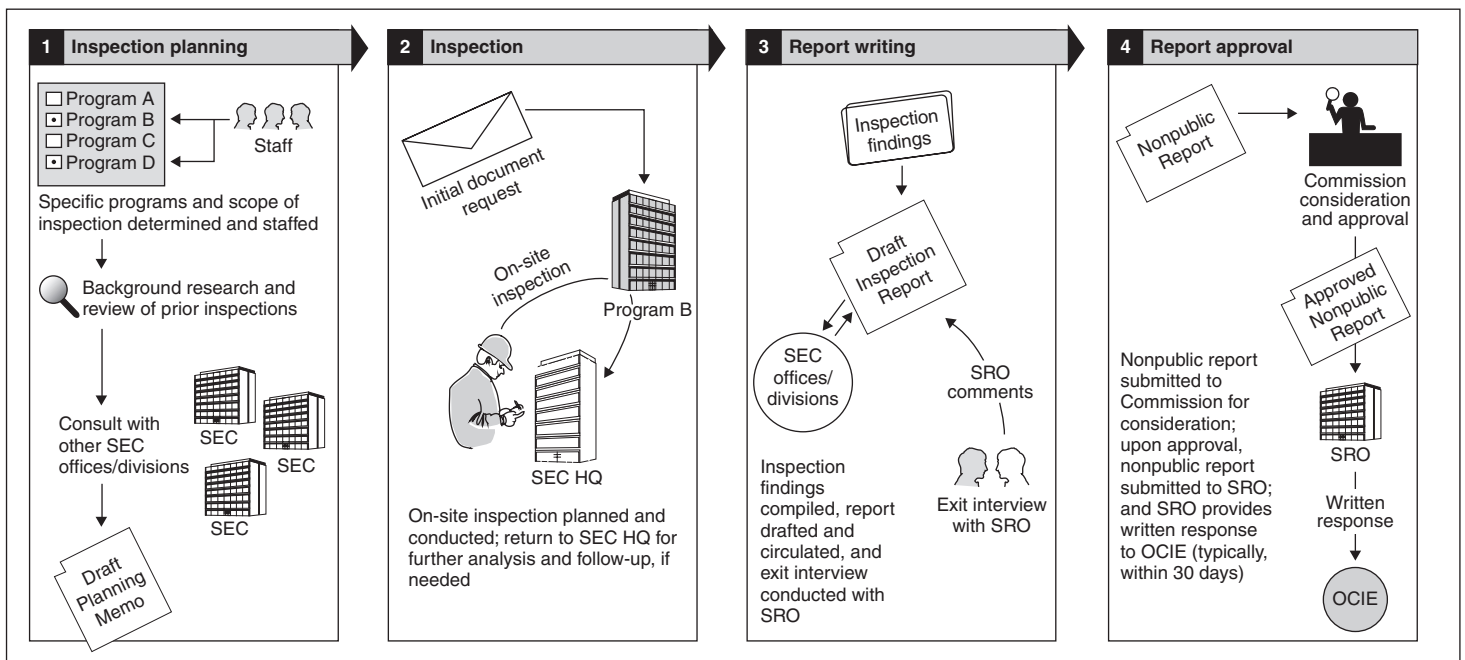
1 Inspection planning

Program A
Program B
Program C
Program D

Staff

Specific programs and scope of inspection determined and staffed

Background research and review of prior inspections

Consult with other SEC offices/divisions

SEC

SEC

SEC

Draft Planning Memo

2 Inspection

Initial document request

On-site inspection

Program B

SEC HQ

On-site inspection planned and conducted; return to SEC HQ for further analysis and follow-up, if needed

3 Report writing

Inspection findings

Draft Inspection Report

SEC offices/ divisions

SRO comments

Exit interview with SRO

Inspection findings compiled, report drafted and circulated, and exit interview conducted with SRO

4 Report approval

Nonpublic Report

Commission consideration and approval

Approved Nonpublic Report

Nonpublic report submitted to Commission for consideration; upon approval, nonpublic report submitted to SRO; and SRO provides written response to OCIE (typically, within 30 days)

SRO

Written response

OCIE